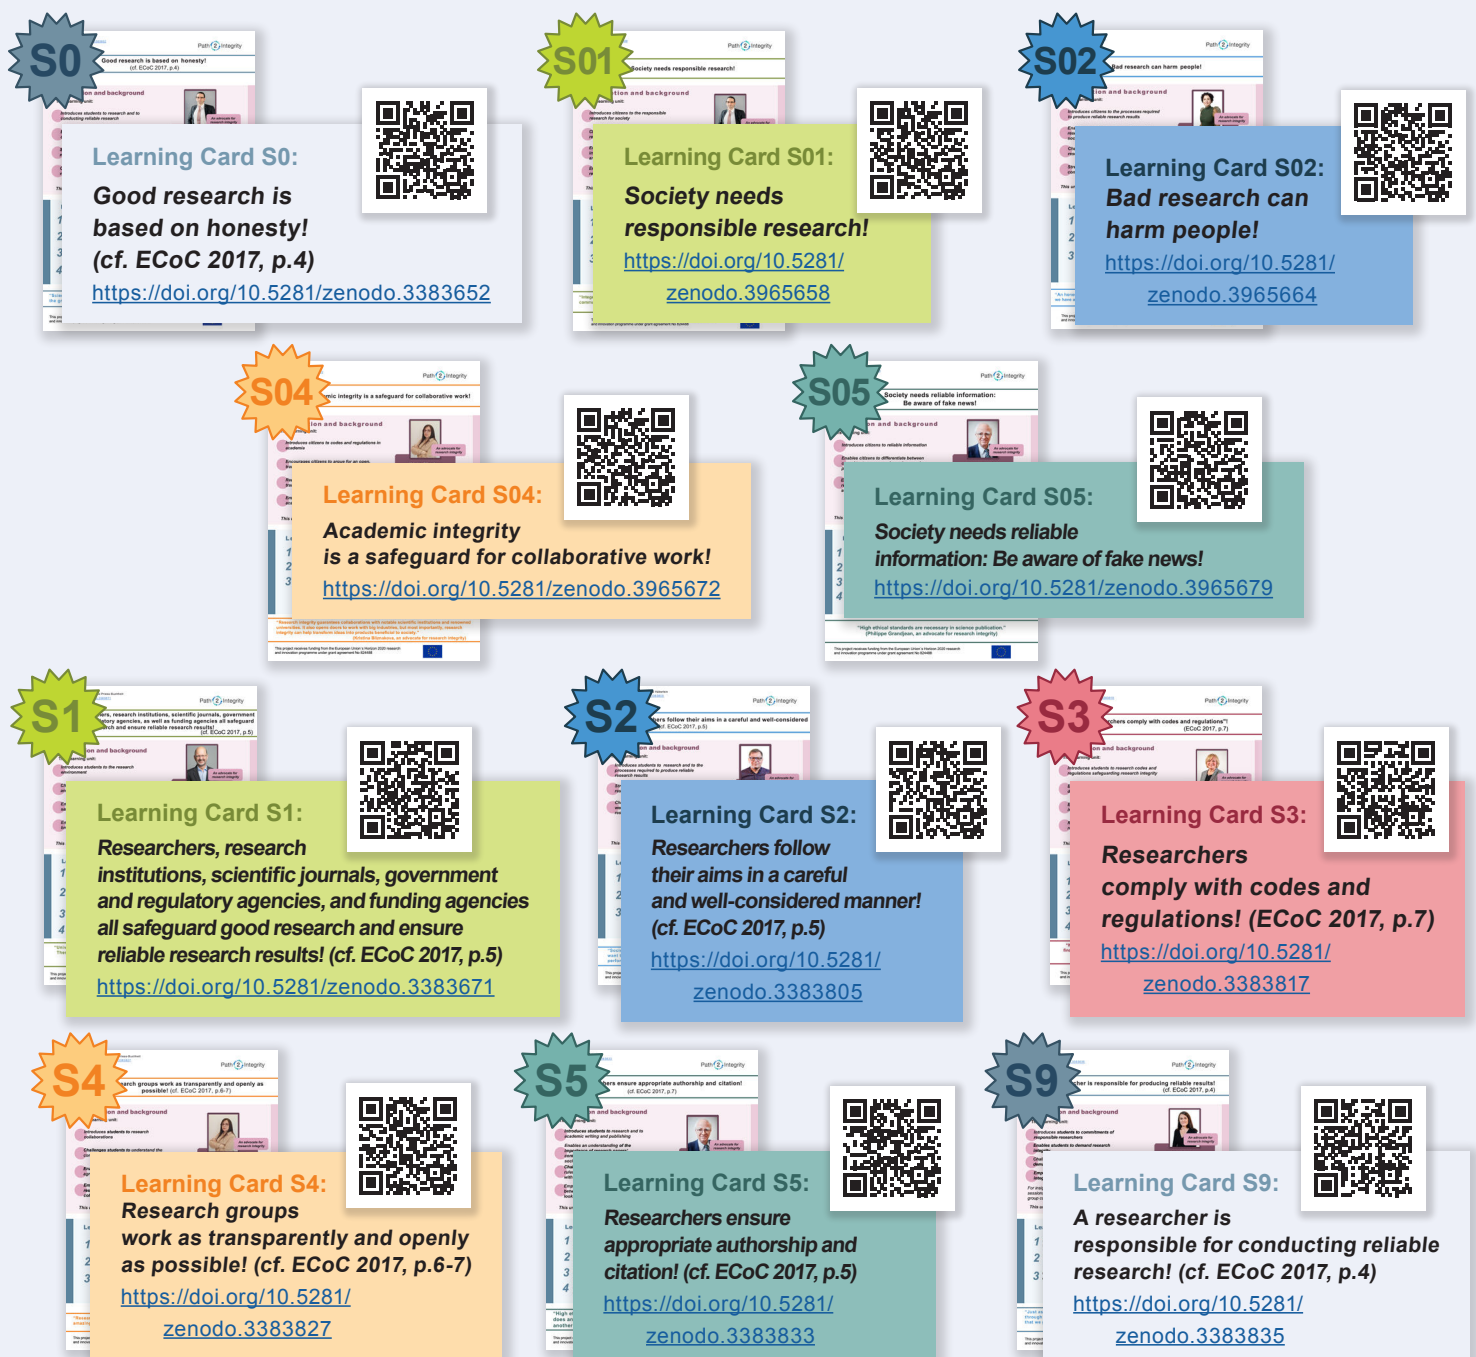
S0

Learning Card S0:

Good research is based on honesty! (cf. ECoC 2017, p.4)

https://doi.org/10.5281/zenodo.3383652

S01

Learning Card S01:

Society needs responsible research!

https://doi.org/10.5281/zenodo.3965658

S02

Learning Card S02: Bad research can harm people!

https://doi.org/10.5281/zenodo.3965664

S04

Learning Card S04:

Academic integrity is a safeguard for collaborative work!

https://doi.org/10.5281/zenodo.3965672

S05

Learning Card S05:

Society needs reliable information: Be aware of fake news!

https://doi.org/10.5281/zenodo.3965679

S1

Learning Card S1:

Researchers, research institutions, scientific journals, government and regulatory agencies, and funding agencies all safeguard good research and ensure reliable research results! (cf. ECoC 2017, p.5)

https://doi.org/10.5281/zenodo.3383671

S2

Learning Card S2:

Researchers follow their aims in a careful and well-considered manner! (cf. ECoC 2017, p.5)

https://doi.org/10.5281/zenodo.3383805

S3

Learning Card S3:

Researchers comply with codes and regulations! (ECoC 2017, p.7)

https://doi.org/10.5281/zenodo.3383817

S4

Learning Card S4:

Research groups work as transparently and openly as possible! (cf. ECoC 2017, p.6-7)

https://doi.org/10.5281/zenodo.3383827

S5

Learning Card S5:

Researchers ensure appropriate authorship and citation! (cf. ECoC 2017, p.5)

https://doi.org/10.5281/zenodo.3383833

S9

Learning Card S9:

A researcher is responsible for conducting reliable research! (cf. ECoC 2017, p.4)

https://doi.org/10.5281/zenodo.3383835